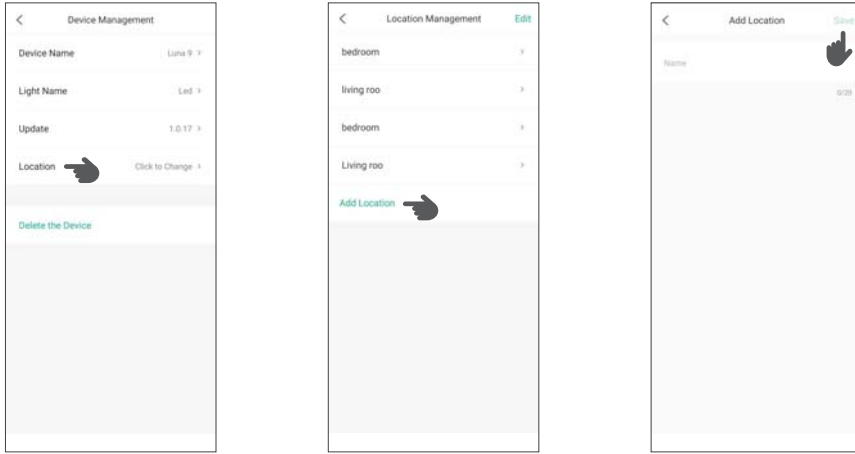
<

Device Management

Device Name

Luna 9 >

Light Name

Led >

Update

1.0.17 >

Location

Click to Change >

Delete the Device

<

Location Management

Edit

bedroom

>

living roo

>

bedroom

>

Living roo

>

Add Location

<

Add Location

Save

Name

0/20